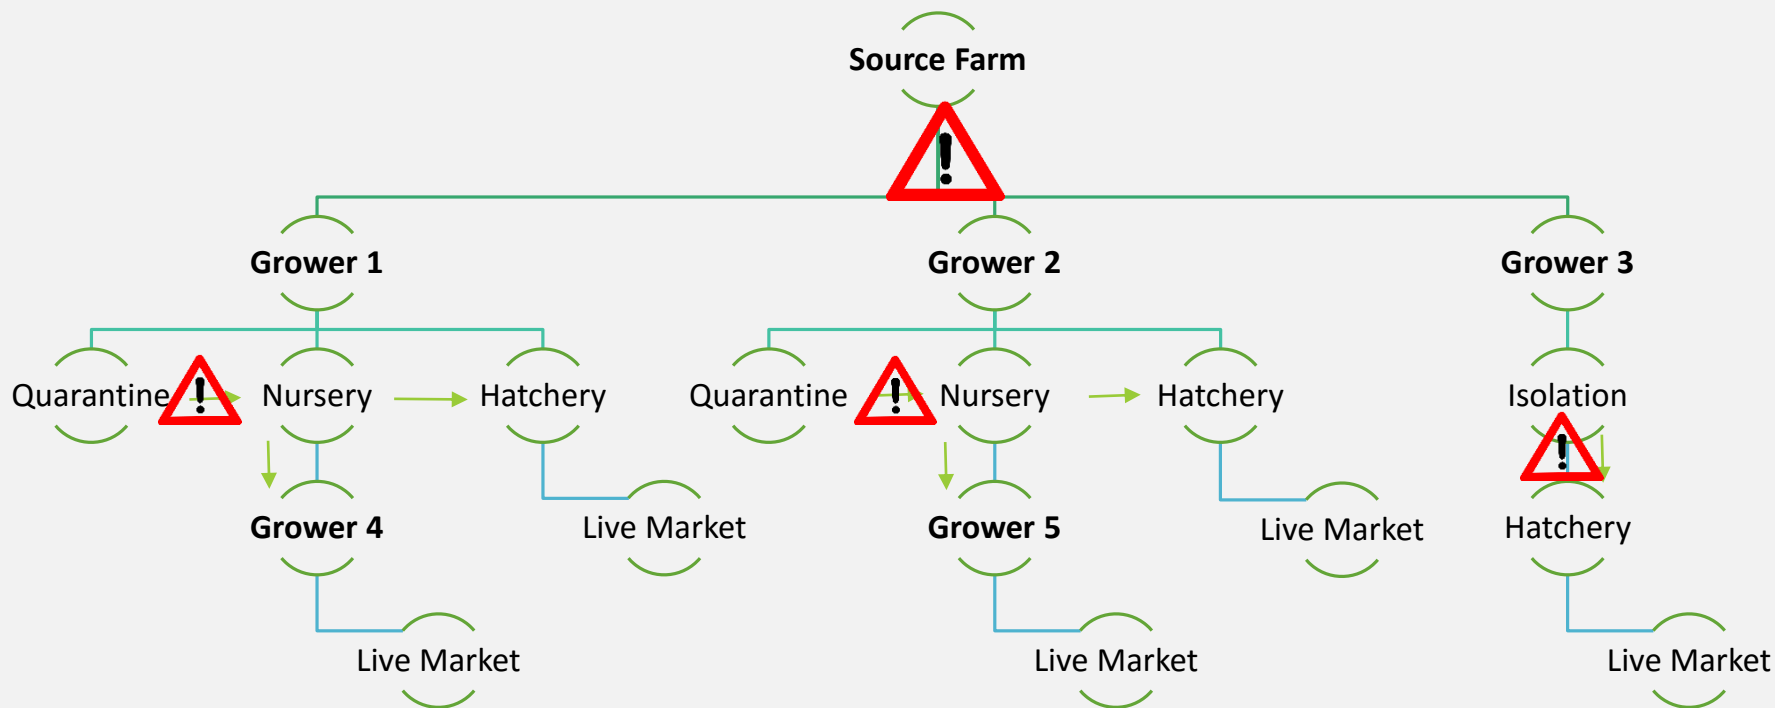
Source Farm

Grower 1

Grower 2

Grower 3

Quarantine

Nursery

Hatchery

Quarantine

Nursery

Hatchery

Isolation

Grower 4

Live Market

Grower 5

Live Market

Hatchery

Live Market

Live Market

Live Market